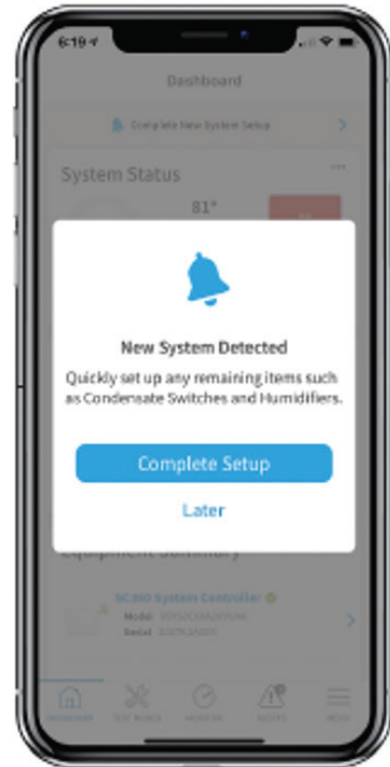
6:19

Dashboard

Complete New System Setup

System Status

81°

New System Detected

Quickly set up any remaining items such as Condensate Switches and Humidifiers.

Complete Setup

Later

Equipment Summary

SC360 System Controller

Model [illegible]

Serial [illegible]

DASHBOARD

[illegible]

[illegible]

ALERTS

MENU